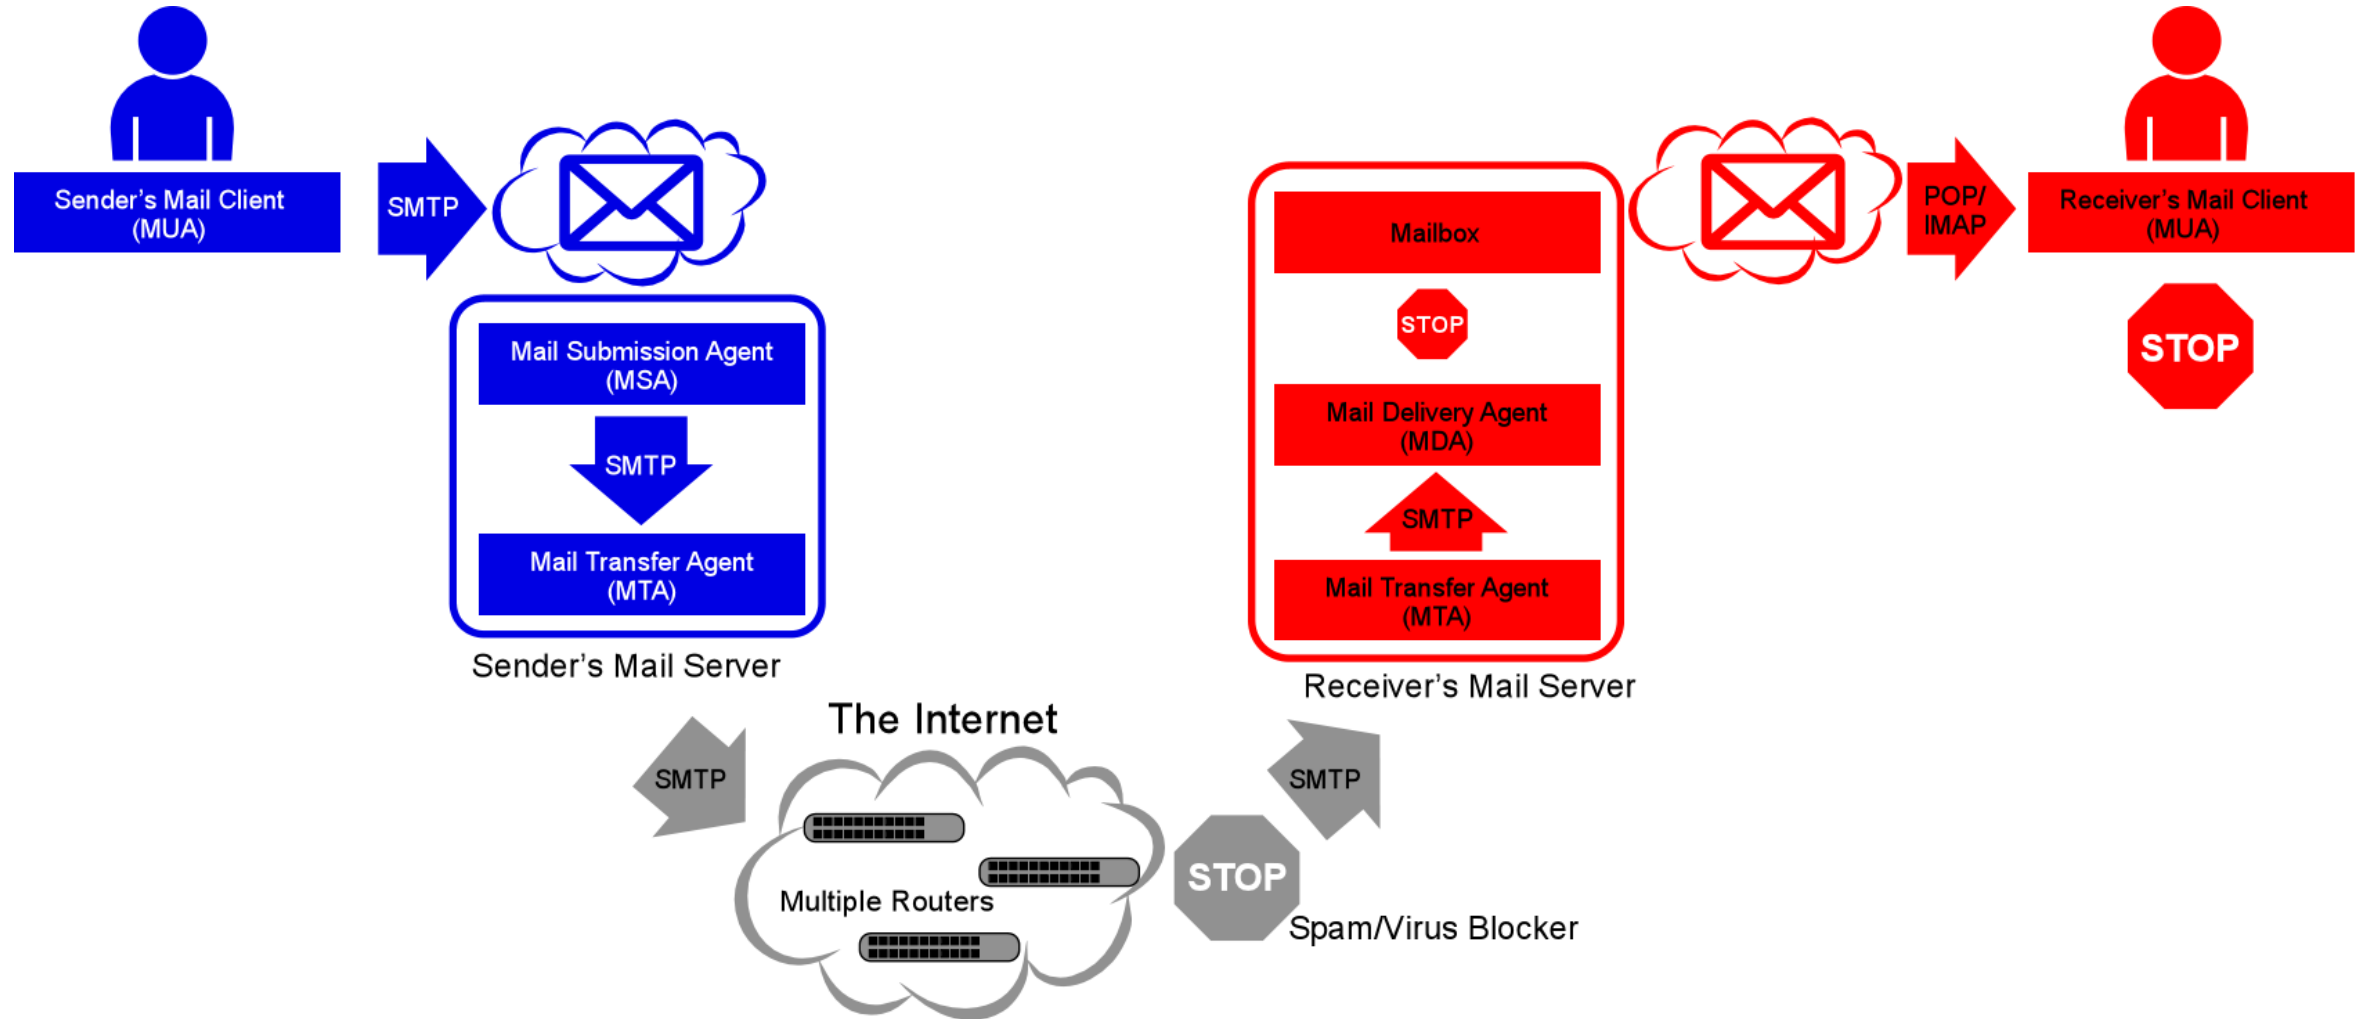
Sender's Mail Client (MUA)

SMTP

Mail Submission Agent (MSA)

SMTP

Mail Transfer Agent (MTA)

Sender's Mail Server

The Internet

SMTP

Multiple Routers

STOP

Spam/Virus Blocker

SMTP

Mailbox

STOP

Mail Delivery Agent (MDA)

SMTP

Mail Transfer Agent (MTA)

Receiver's Mail Server

POP/ IMAP

Receiver's Mail Client (MUA)

STOP